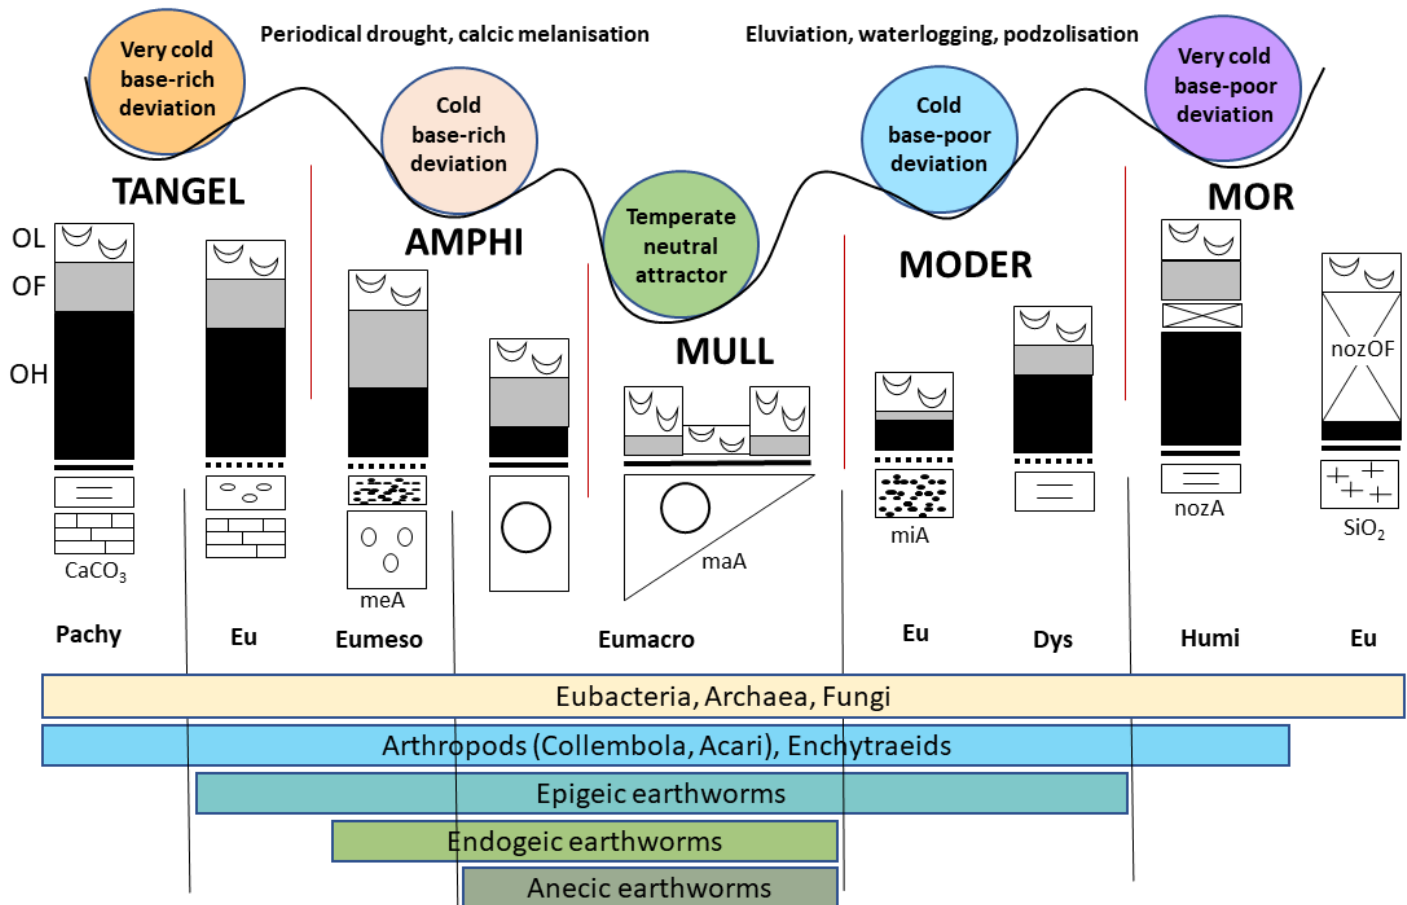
Very cold base-rich deviation

Periodical drought, calcic melanisation

Cold base-rich deviation

Temperate neutral attractor

Eluviation, waterlogging, podzolisation

Cold base-poor deviation

Very cold base-poor deviation

TANGEL

AMPHI

MULL

MODER

MOR

OL

OF

OH

$CaCO_3$

meA

maA

miA

nozA

nozOF

$SiO_2$

Pachy

Eu

Eumeso

Eumacro

Eu

Dys

Humi

Eu

Eubacteria, Archaea, Fungi

Arthropods (Collembola, Acari), Enchytraeids

Epigeic earthworms

Endogeic earthworms

Anecic earthworms